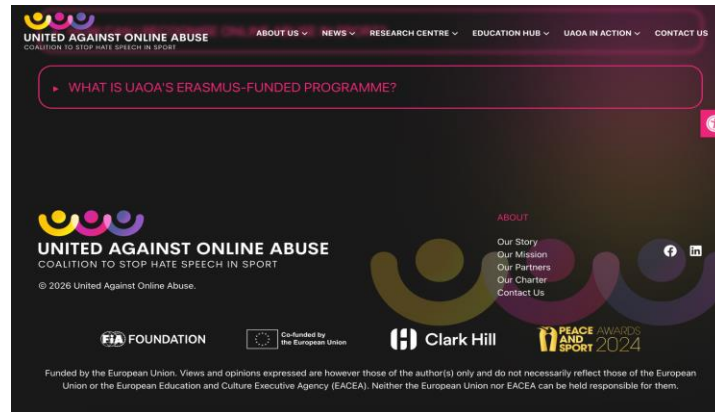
UNITED AGAINST ONLINE ABUSE
COALITION TO STOP HATE SPEECH IN SPORT

ABOUT US ⌄ NEWS ⌄ RESEARCH CENTRE ⌄ EDUCATION HUB ⌄ UAOA IN ACTION ⌄ CONTACT US

▸ WHAT IS UAOA'S ERASMUS-FUNDED PROGRAMME?

UNITED AGAINST ONLINE ABUSE
COALITION TO STOP HATE SPEECH IN SPORT

© 2026 United Against Online Abuse.

ABOUT
Our Story
Our Mission
Our Partners
Our Charter
Contact Us

FIA FOUNDATION

Co-funded by the European Union

Clark Hill

PEACE AND SPORT AWARDS 2024

Funded by the European Union. Views and opinions expressed are however those of the author(s) only and do not necessarily reflect those of the European Union or the European Education and Culture Executive Agency (EACEA). Neither the European Union nor EACEA can be held responsible for them.